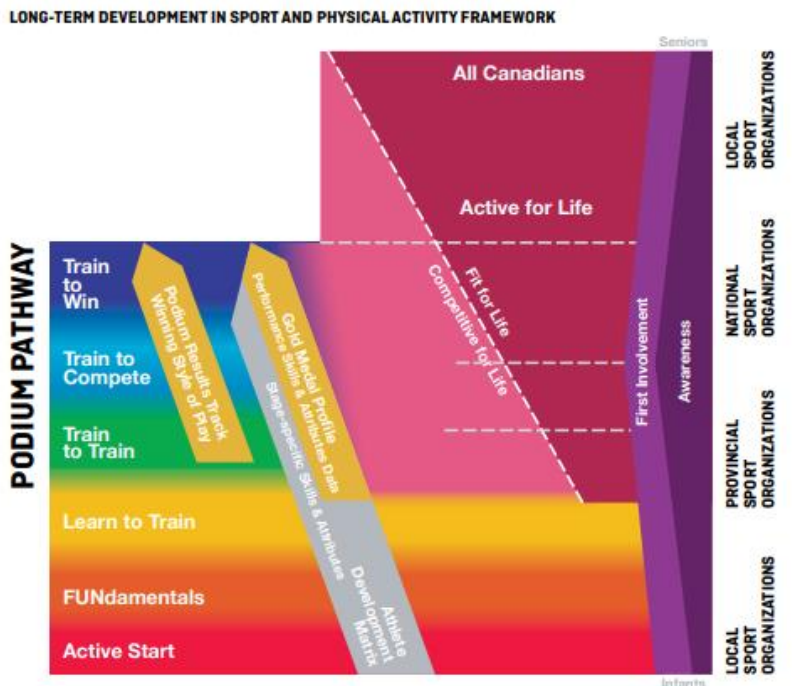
LONG-TERM DEVELOPMENT IN SPORT AND PHYSICAL ACTIVITY FRAMEWORK

Seniors

All Canadians

Active for Life

Fit for Life

Competitive for Life

PODIUM PATHWAY

Train to Win

Train to Compete

Train to Train

Learn to Train

FUNdamentals

Active Start

Podium Results Track
Winning Style of Play

Gold Medal Profile
Performance Skills & Attributes Data

Stage-specific Skills & Attributes

Athlete Development Matrix

First Involvement

Awareness

Infants

LOCAL SPORT ORGANIZATIONS

NATIONAL SPORT ORGANIZATIONS

PROVINCIAL SPORT ORGANIZATIONS

LOCAL SPORT ORGANIZATIONS